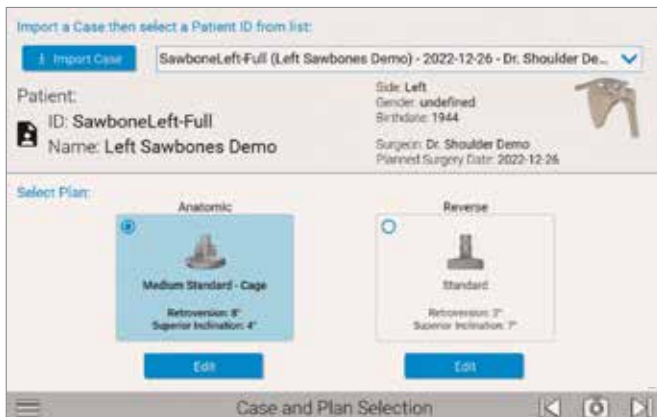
Import a Case then select a Patient ID from list:

Import Case

SawboneLeft-Full (Left Sawbones Demo) - 2022-12-26 - Dr. Shoulder De...

Patient:

ID: SawboneLeft-Full

Name: Left Sawbones Demo

Side: Left
Gender: undefined
Birthdate: 1944

Surgeon: Dr. Shoulder Demo
Planned Surgery Date: 2022-12-26

Select Plan:

Anatomic

Medium Standard - Cage

Retroversion: 8°
Superior Inclination: 4°

Edit

Reverse

Standard

Retroversion: 3°
Superior Inclination: 7°

Edit

Case and Plan Selection